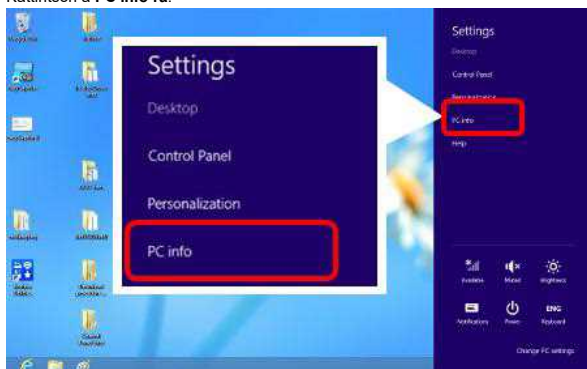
Kattintson a **PC info-ra**.

Settings

Desktop

Control Panel

Personalization

PC info

Settings

Desktop

Control Panel

Personalization

PC info

Help

Available

Muted

Brightness

Notifications

Power

ENG

Keyboard

Change PC settings